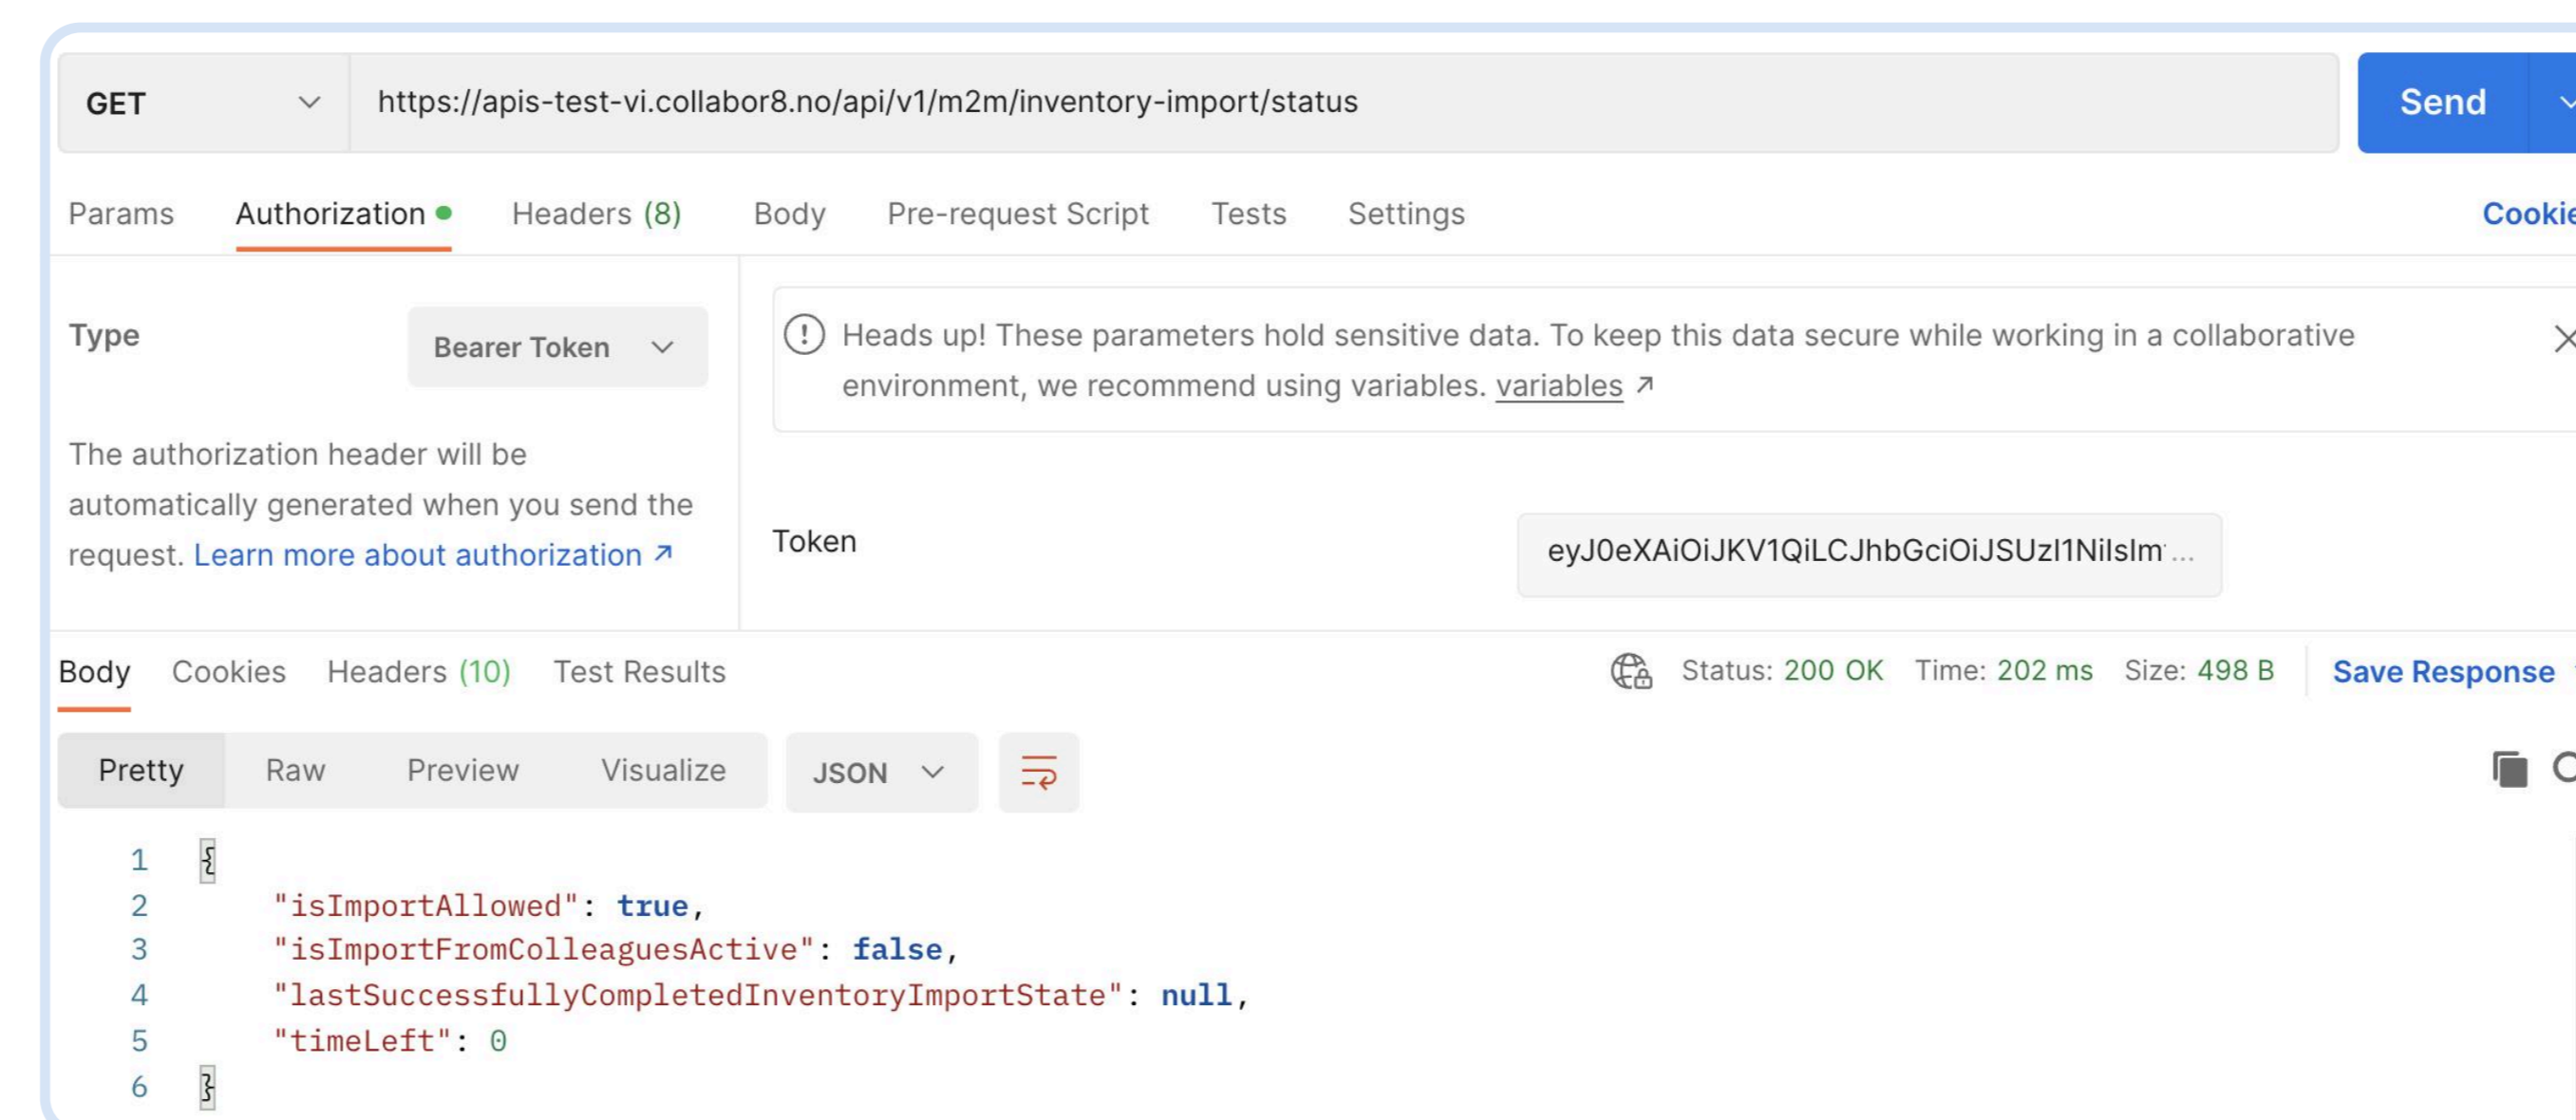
GET
https://apis-test-vi.collabor8.no/api/v1/m2m/inventory-import/status
Send

Params Authorization Headers (8) Body Pre-request Script Tests Settings Cookie

Type
Bearer Token

The authorization header will be automatically generated when you send the request. Learn more about authorization ↗

Heads up! These parameters hold sensitive data. To keep this data secure while working in a collaborative environment, we recommend using variables. variables ↗

Token
eyJ0eXAiOiJKV1QiLCJhbGciOiJSUzI1NiIsIm ...

Body Cookies Headers (10) Test Results
Status: 200 OK Time: 202 ms Size: 498 B Save Response

Pretty Raw Preview Visualize JSON

1 {
2 "isImportAllowed": true,
3 "isImportFromColleaguesActive": false,
4 "lastSuccessfullyCompletedInventoryImportState": null,
5 "timeLeft": 0
6 }